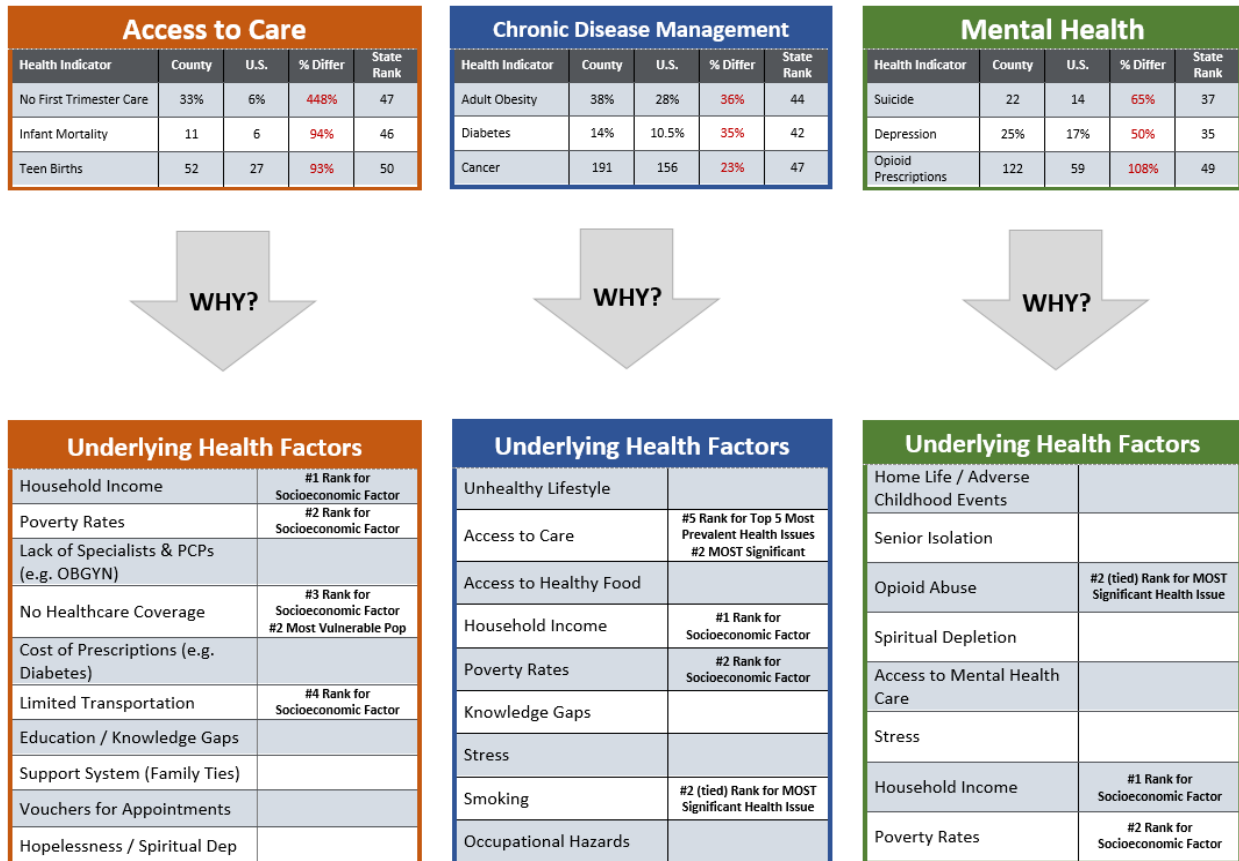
Access to Care

| Health Indicator | County | U.S. | % Differ | State Rank |
|---|---|---|---|---|
| No First Trimester Care | 33% | 6% | 448% | 47 |
| Infant Mortality | 11 | 6 | 94% | 46 |
| Teen Births | 52 | 27 | 93% | 50 |

Chronic Disease Management

| Health Indicator | County | U.S. | % Differ | State Rank |
|---|---|---|---|---|
| Adult Obesity | 38% | 28% | 36% | 44 |
| Diabetes | 14% | 10.5% | 35% | 42 |
| Cancer | 191 | 156 | 23% | 47 |

Mental Health

| Health Indicator | County | U.S. | % Differ | State Rank |
|---|---|---|---|---|
| Suicide | 22 | 14 | 65% | 37 |
| Depression | 25% | 17% | 50% | 35 |
| Opioid Prescriptions | 122 | 59 | 108% | 49 |

WHY?

WHY?

WHY?

Underlying Health Factors

| | |
|---|---|
| Household Income | #1 Rank for Socioeconomic Factor |
| Poverty Rates | #2 Rank for Socioeconomic Factor |
| Lack of Specialists & PCPs (e.g. OBGYN) | |
| No Healthcare Coverage | #3 Rank for Socioeconomic Factor #2 Most Vulnerable Pop |
| Cost of Prescriptions (e.g. Diabetes) | |
| Limited Transportation | #4 Rank for Socioeconomic Factor |
| Education / Knowledge Gaps | |
| Support System (Family Ties) | |
| Vouchers for Appointments | |
| Hopelessness / Spiritual Dep | |

Underlying Health Factors

| | |
|---|---|
| Unhealthy Lifestyle | |
| Access to Care | #5 Rank for Top 5 Most Prevalent Health Issues #2 MOST Significant |
| Access to Healthy Food | |
| Household Income | #1 Rank for Socioeconomic Factor |
| Poverty Rates | #2 Rank for Socioeconomic Factor |
| Knowledge Gaps | |
| Stress | |
| Smoking | #2 (tied) Rank for MOST Significant Health Issue |
| Occupational Hazards | |

Underlying Health Factors

| | |
|---|---|
| Home Life / Adverse Childhood Events | |
| Senior Isolation | |
| Opioid Abuse | #2 (tied) Rank for MOST Significant Health Issue |
| Spiritual Depletion | |
| Access to Mental Health Care | |
| Stress | |
| Household Income | #1 Rank for Socioeconomic Factor |
| Poverty Rates | #2 Rank for Socioeconomic Factor |